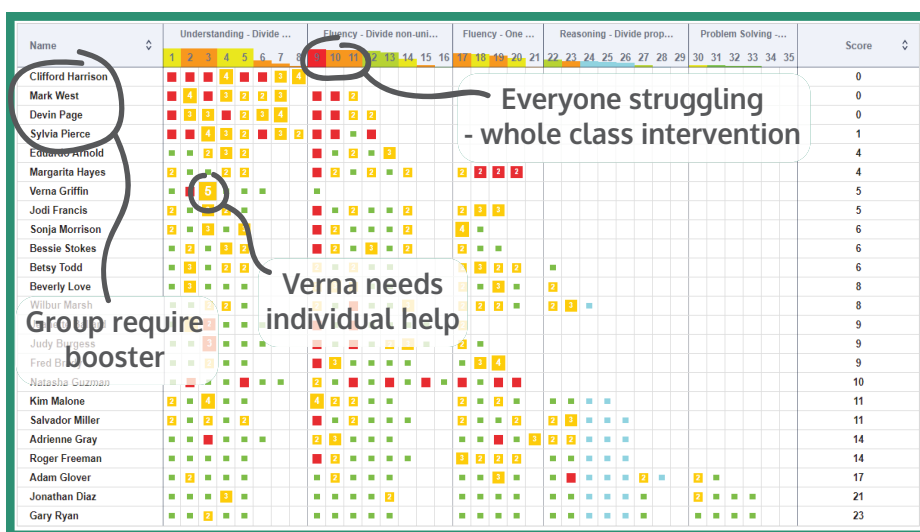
| Name | Understanding - Divide ... | Fluency - Divide non-uni... | Fluency - One ... | Reasoning - Divide prop... | Problem Solving -... | Score |
|---|---|---|---|---|---|---|
| | 1 2 3 4 5 6 7 8 | 9 10 11 12 13 14 15 16 | 17 18 19 20 21 | 22 23 24 25 26 27 28 29 | 30 31 32 33 34 35 | |
| Clifford Harrison | 4 2 4 | | | | | 0 |
| Mark West | 4 2 | 2 | | | | 0 |
| Devin Page | 3 3 2 3 4 | 2 | | | | 0 |
| Sylvia Pierce | 4 3 2 2 2 | 2 | | | | 1 |
| Eduardo Arnold | 2 3 2 | 2 2 | | | | 4 |
| Margarita Hayes | 2 2 2 2 | 2 2 2 | 2 2 2 2 | | | 4 |
| Verna Griffin | 5 | | | | | 5 |
| Jodi Francis | 2 2 2 | 2 2 | 2 3 2 | | | 5 |
| Sonja Morrison | 2 3 2 | 2 2 2 | 4 | | | 6 |
| Bessie Stokes | 2 3 2 | 2 3 2 | 2 | | | 6 |
| Betsy Todd | 3 2 2 | | 3 2 2 | | | 6 |
| Beverly Love | 3 2 | | 3 2 | 2 | | 8 |
| Wilbur Marsh | 2 | | 2 2 2 | 2 2 | | 8 |
| | 2 | | | | | 9 |
| Judy Burgess | 3 | | 2 | | | 9 |
| Fred Br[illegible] | | 2 2 | 3 4 | | | 9 |
| Natasha Guzman | 2 | 2 2 | | | | 10 |
| Kim Malone | 2 4 | 4 3 2 | 2 2 2 | | | 11 |
| Salvador Miller | 2 2 2 | 2 2 | 2 2 2 | 2 3 | | 11 |
| Adrienne Gray | | 2 3 | 2 2 2 | 2 | | 14 |
| Roger Freeman | 2 2 | 2 2 | 3 2 2 | 2 | | 14 |
| Adam Glover | 2 2 | 2 2 | 2 2 | 2 2 | 2 2 | 17 |
| Jonathan Diaz | 2 3 | 2 2 | 2 | 2 | 2 | 21 |
| Gary Ryan | 2 2 | 2 | 2 | 2 | 2 | 23 |

Everyone struggling - whole class intervention

Verna needs individual help

Group require booster